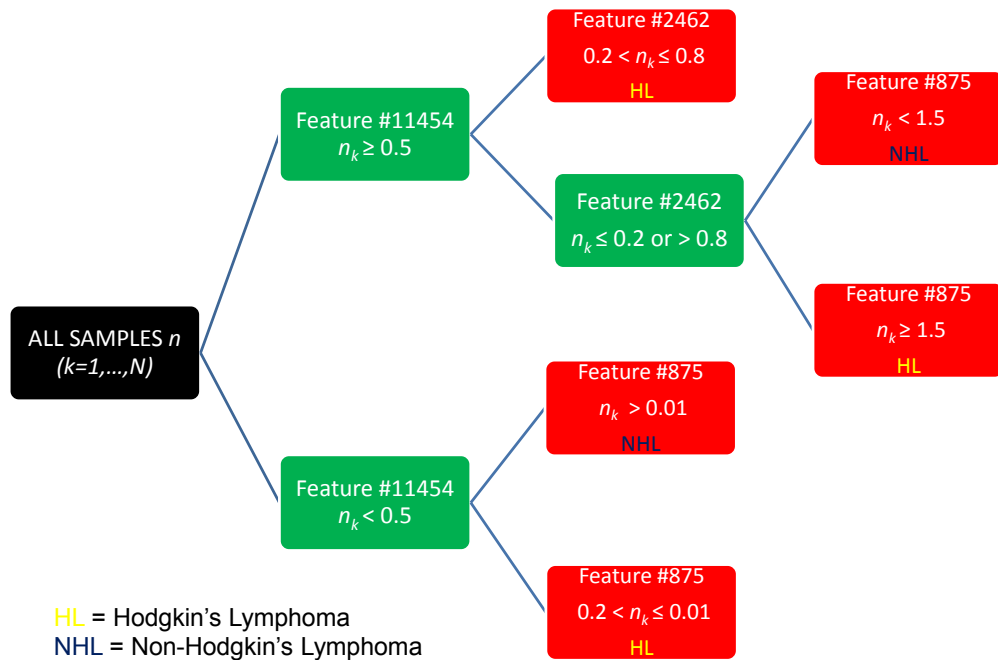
ALL SAMPLES $n$
$(k=1,\ldots,N)$

Feature #11454
$n_k \geq 0.5$

Feature #2462
$0.2 < n_k \leq 0.8$
HL

Feature #2462
$n_k \leq 0.2$ or $> 0.8$

Feature #875
$n_k < 1.5$
NHL

Feature #875
$n_k \geq 1.5$
HL

Feature #11454
$n_k < 0.5$

Feature #875
$n_k > 0.01$
NHL

Feature #875
$0.2 < n_k \leq 0.01$
HL

HL = Hodgkin's Lymphoma
NHL = Non-Hodgkin's Lymphoma